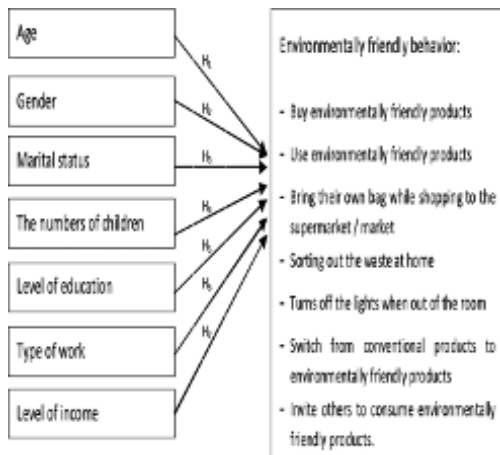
Age

Gender

Marital status

The numbers of children

Level of education

Type of work

Level of income

$H_1$

$H_2$

$H_3$

$H_4$

$H_5$

$H_6$

$H_7$

Environmentally friendly behavior:

- Buy environmentally friendly products
- Use environmentally friendly products
- Bring their own bag while shopping to the supermarket / market
- Sorting out the waste at home
- Turns off the lights when out of the room
- Switch from conventional products to environmentally friendly products
- Invite others to consume environmentally friendly products.